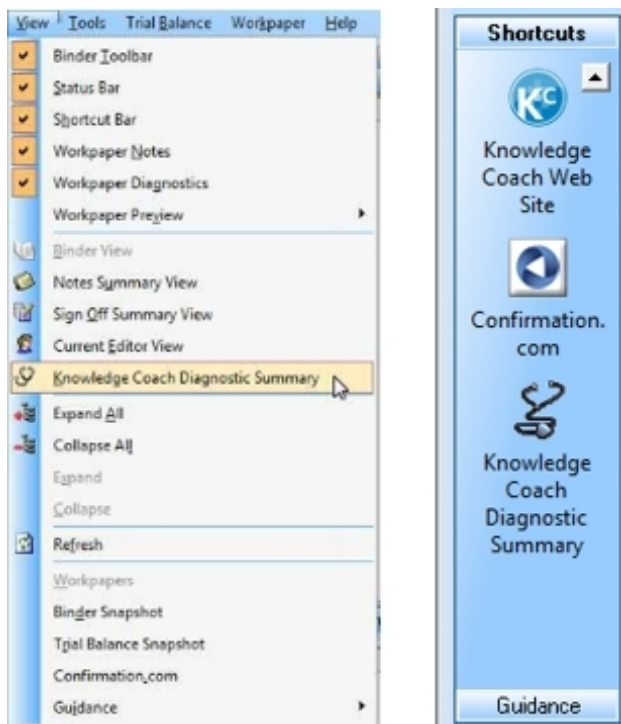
View Tools Trial Balance Workpaper Help

Binder Toolbar
Status Bar
Shortcut Bar
Workpaper Notes
Workpaper Diagnostics
Workpaper Preview
Binder View
Notes Summary View
Sign Off Summary View
Current Editor View
Knowledge Coach Diagnostic Summary
Expand All
Collapse All
Expand
Collapse
Refresh
Workpapers
Binder Snapshot
Trial Balance Snapshot
Confirmation.com
Guidance

Shortcuts

KC

Knowledge Coach Web Site

Confirmation.com

Knowledge Coach Diagnostic Summary

Guidance